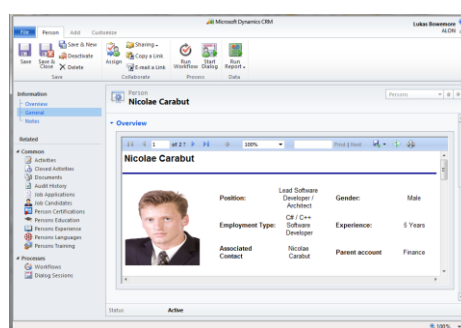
Microsoft Dynamics CRM

Lukas Bowenmore
ALON

File Person Add Customize

Save Save & Close Save & New Deactivate Delete Save

Assign Sharing Copy a Link E-mail a Link Collaborate

Run Workflow Start Dialog Run Report Process Data

Information
Overview
General
Notes

Related
Common
Activities
Closed Activities
Documents
Audit History
Job Applications
Job Candidates
Person Certifications
Persons Education
Persons Experience
Persons Languages
Persons Training
Processes
Workflows
Dialog Sessions

Person
Nicolae Carabut

Persons

Overview

1 of 2 ? 100% Find | Next

Nicolae Carabut

| Position: | Lead Software Developer / Architect | Gender: | Male |
|---|---|---|---|
| Employment Type: | C# / C++ Software Developer | Experience: | 5 Years |
| Associated Contact | Nicolae Carabut | Parent account | Finance |

Status Active

100%